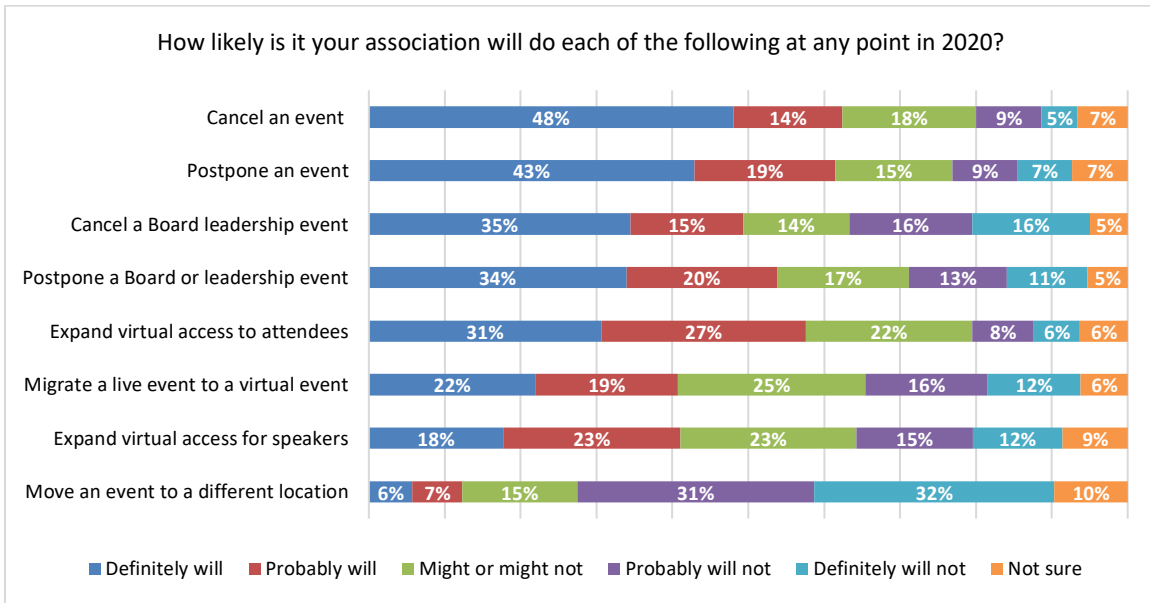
How likely is it your association will do each of the following at any point in 2020?

| | Definitely will | Probably will | Might or might not | Probably will not | Definitely will not | Not sure |
|---|---|---|---|---|---|---|
| Cancel an event | 48% | 14% | 18% | 9% | 5% | 7% |
| Postpone an event | 43% | 19% | 15% | 9% | 7% | 7% |
| Cancel a Board leadership event | 35% | 15% | 14% | 16% | 16% | 5% |
| Postpone a Board or leadership event | 34% | 20% | 17% | 13% | 11% | 5% |
| Expand virtual access to attendees | 31% | 27% | 22% | 8% | 6% | 6% |
| Migrate a live event to a virtual event | 22% | 19% | 25% | 16% | 12% | 6% |
| Expand virtual access for speakers | 18% | 23% | 23% | 15% | 12% | 9% |
| Move an event to a different location | 6% | 7% | 15% | 31% | 32% | 10% |

Definitely will  Probably will  Might or might not  Probably will not  Definitely will not  Not sure